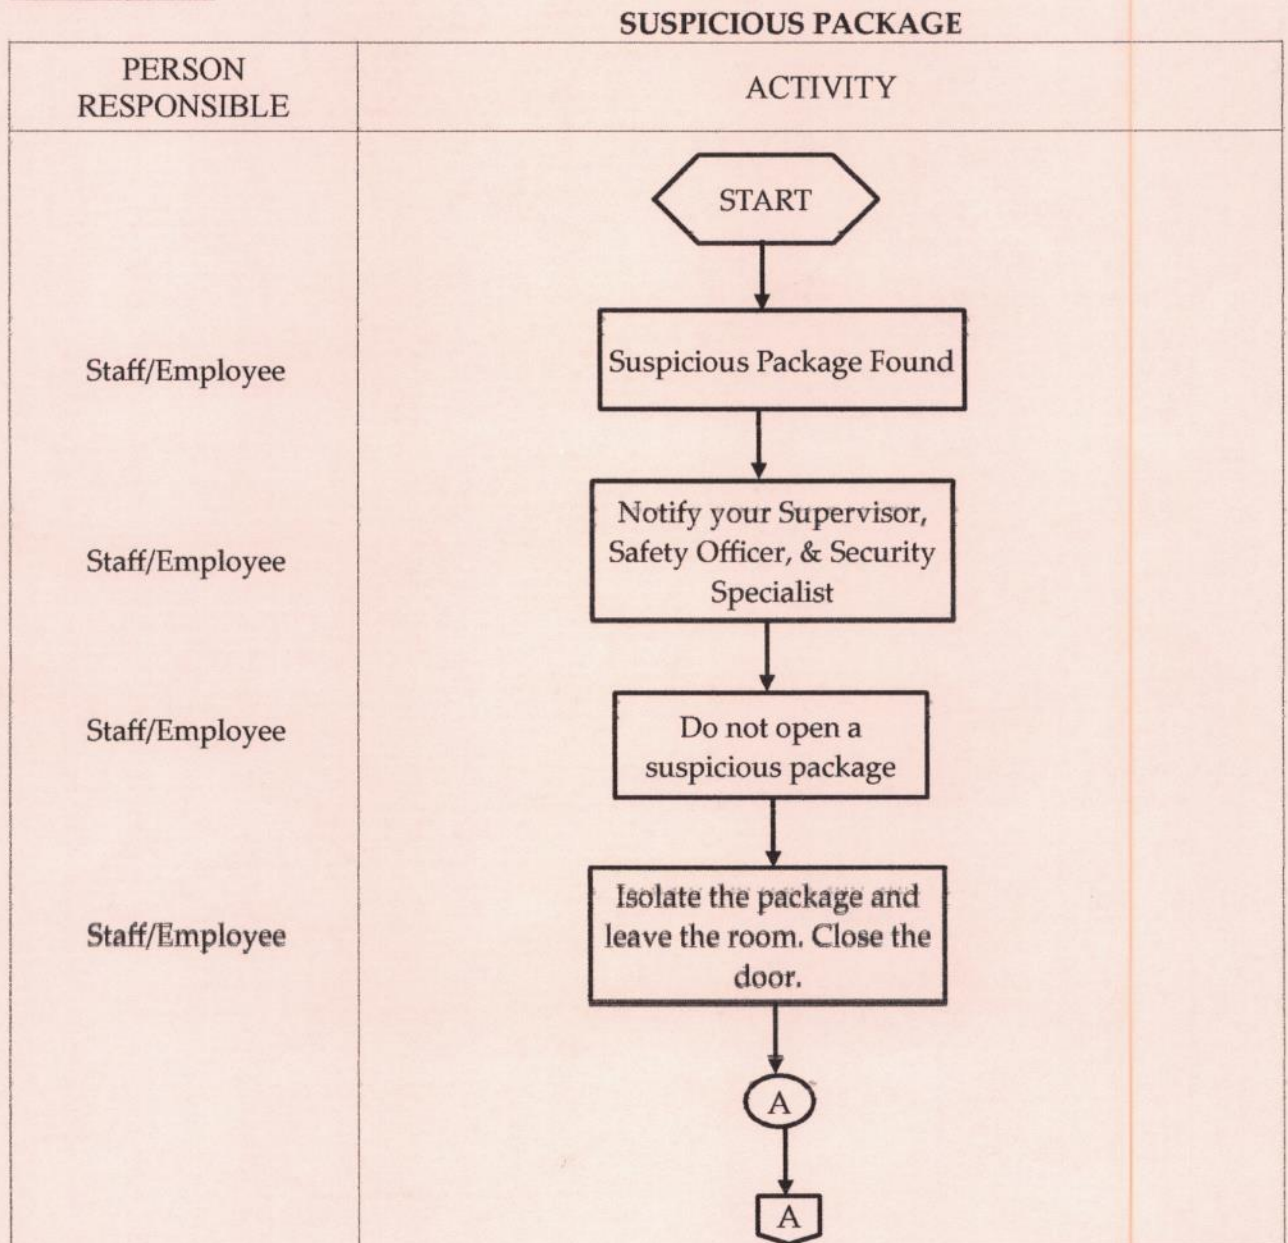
SUSPICIOUS PACKAGE

| PERSON RESPONSIBLE | ACTIVITY |
|---|---|
| | START |
| Staff/Employee | Suspicious Package Found |
| Staff/Employee | Notify your Supervisor, Safety Officer, & Security Specialist |
| Staff/Employee | Do not open a suspicious package |
| Staff/Employee | Isolate the package and leave the room. Close the door. |
| | A |
| | A |